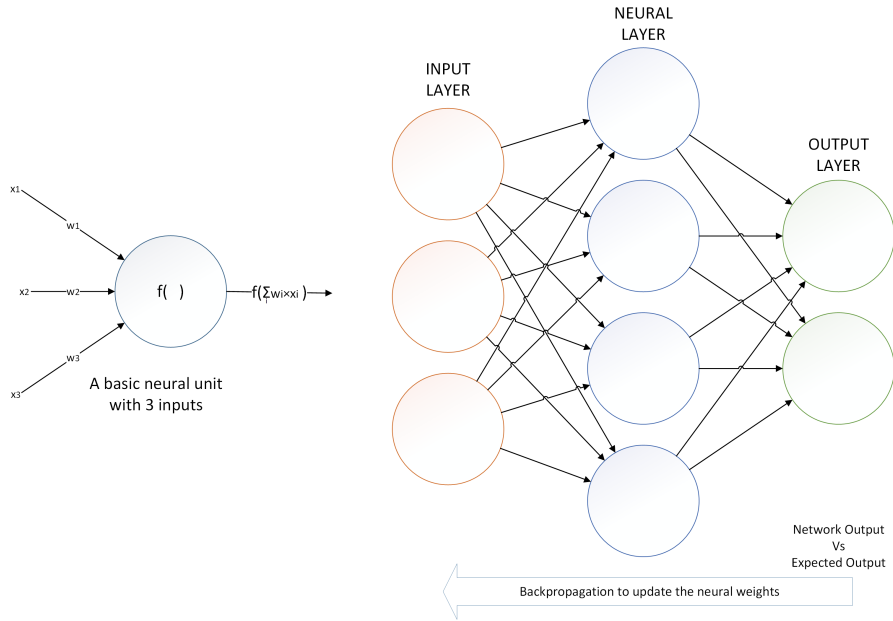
x1

w1

x2

w2

f( )

f($\sum_i w_i \times x_i$)

w3

x3

A basic neural unit with 3 inputs

INPUT LAYER

NEURAL LAYER

OUTPUT LAYER

Network Output
Vs
Expected Output

Backpropagation to update the neural weights